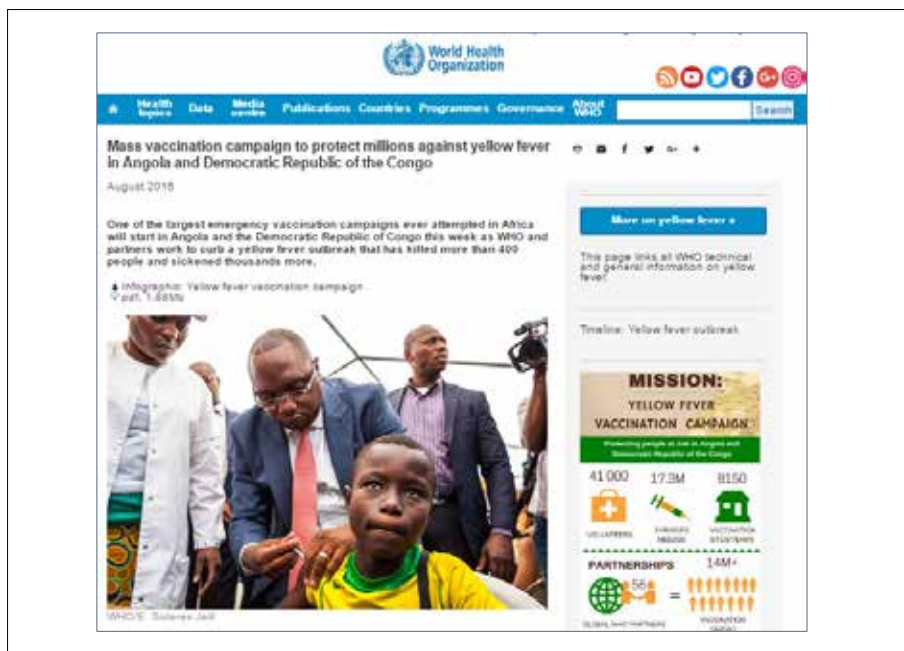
World Health Organization

Health topics Data Media centre Publications Countries Programmes Governance About WHO Search

Mass vaccination campaign to protect millions against yellow fever in Angola and Democratic Republic of the Congo

August 2016

One of the largest emergency vaccination campaigns ever attempted in Africa will start in Angola and the Democratic Republic of Congo this week as WHO and partners work to curb a yellow fever outbreak that has killed more than 400 people and sickened thousands more.

Infographic: Yellow fever vaccination campaign pdf, 1.88Mb

WHO/E. Soteras Jalil

More on yellow fever »

This page links all WHO technical and general information on yellow fever

Timeline: Yellow fever outbreak

MISSION: YELLOW FEVER VACCINATION CAMPAIGN

Protecting people at risk in Angola and Democratic Republic of the Congo

41 000 VOLUNTEERS
17.3M SYRINGES NEEDED
8150 VACCINATION STATIONS

PARTNERSHIPS
56 GLOBAL AND PARTNERS
14M+ VACCINATION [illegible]